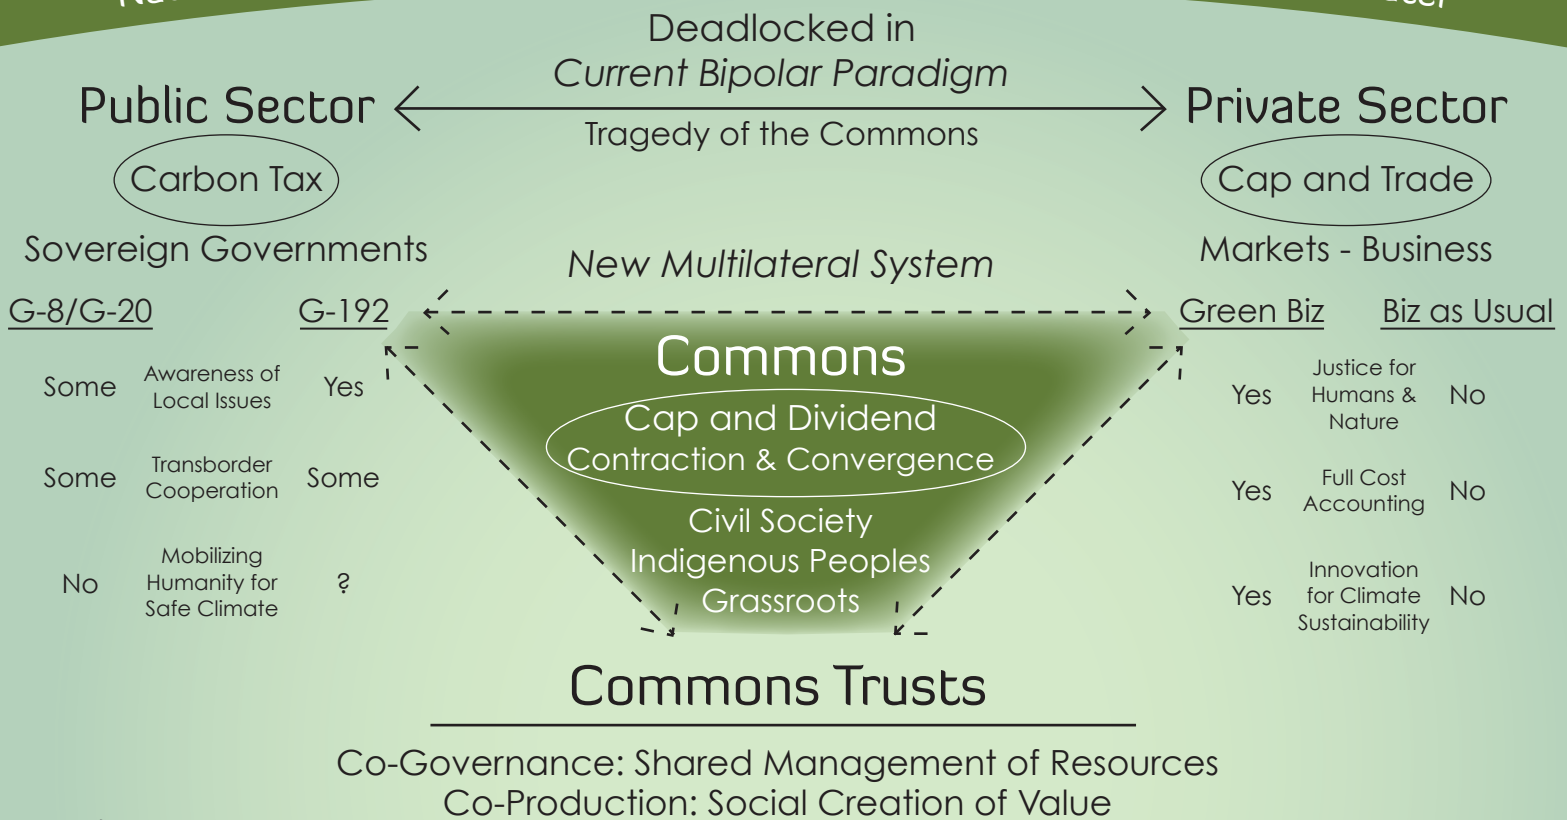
Deadlocked in
*Current Bipolar Paradigm*

Public Sector

Tragedy of the Commons

Private Sector

Carbon Tax

Cap and Trade

Sovereign Governments

Markets - Business

*New Multilateral System*

G-8/G-20 G-192

Green Biz Biz as Usual

| G-8/G-20 | | G-192 |
|---|---|---|
| Some | Awareness of Local Issues | Yes |
| Some | Transborder Cooperation | Some |
| No | Mobilizing Humanity for Safe Climate | ? |

Commons

Cap and Dividend
Contraction & Convergence

Civil Society
Indigenous Peoples
Grassroots

| Green Biz | | Biz as Usual |
|---|---|---|
| Yes | Justice for Humans & Nature | No |
| Yes | Full Cost Accounting | No |
| Yes | Innovation for Climate Sustainability | No |

Commons Trusts

Co-Governance: Shared Management of Resources
Co-Production: Social Creation of Value